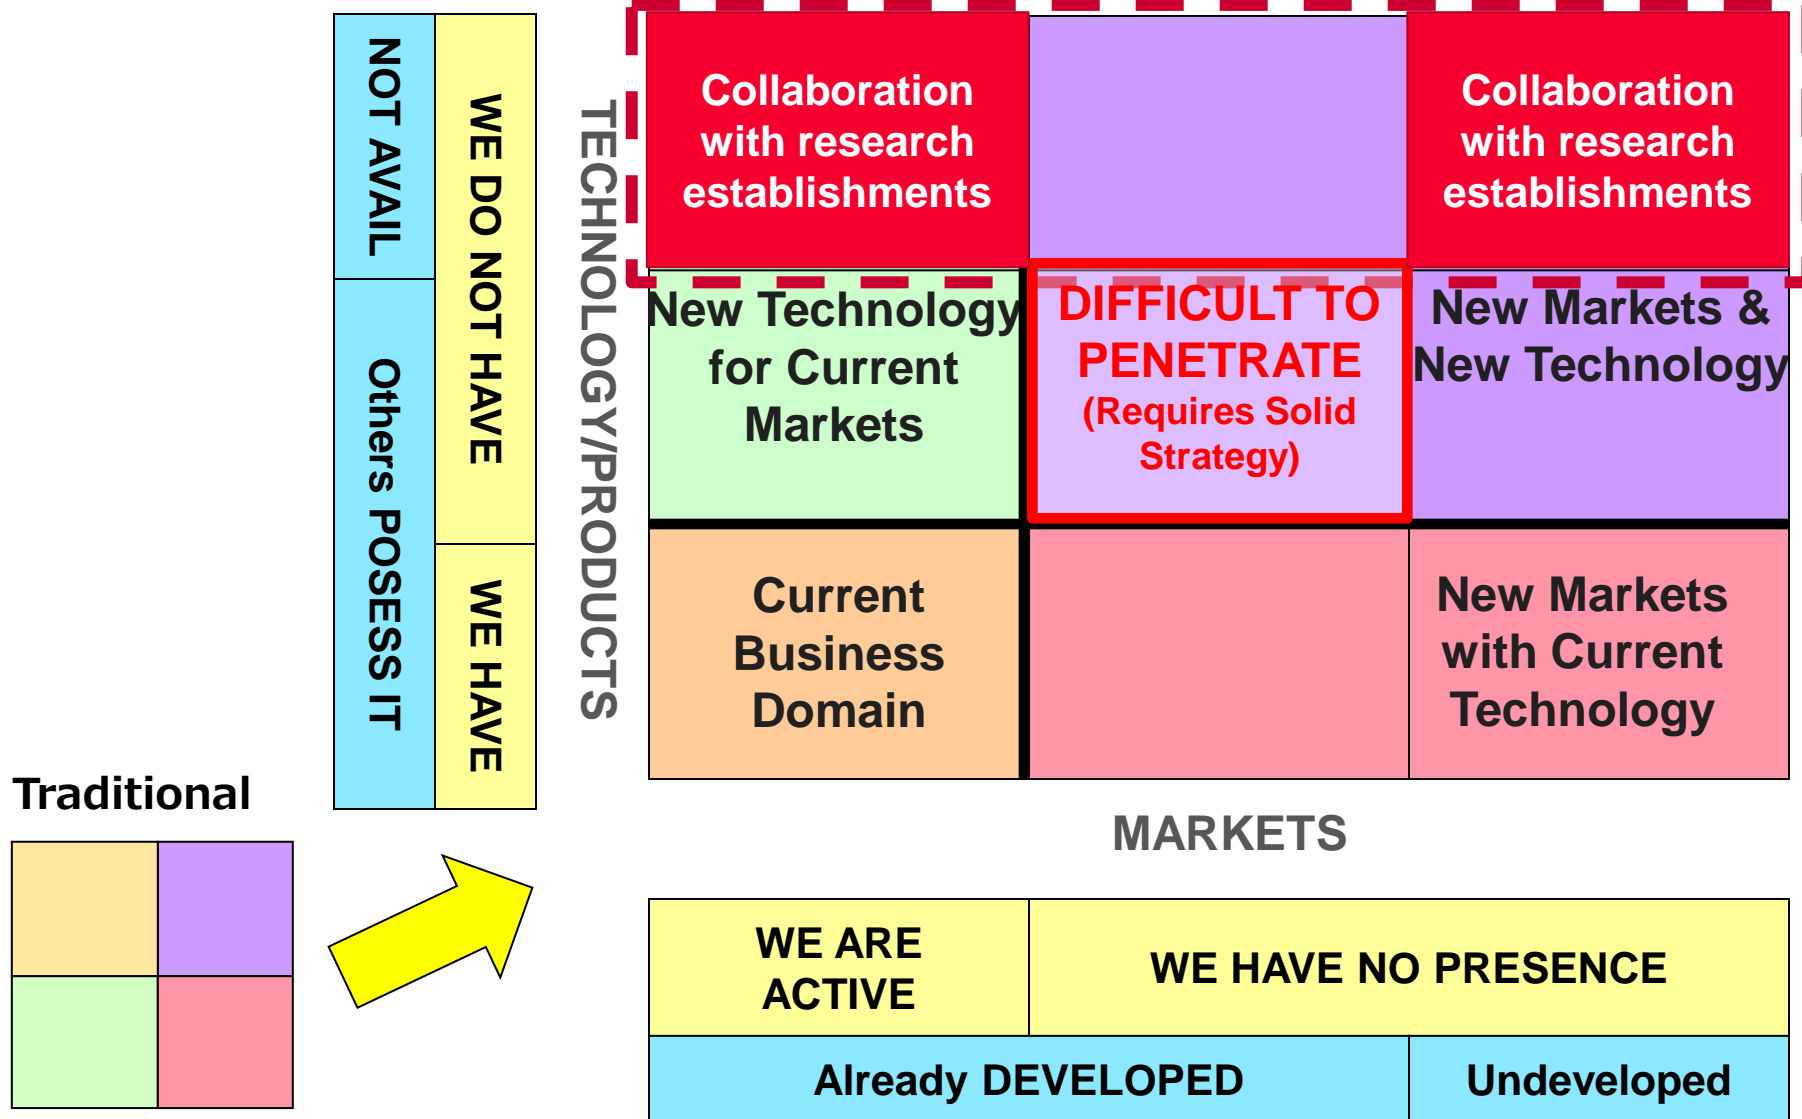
NOT AVAIL

Others POSESS IT

WE DO NOT HAVE

WE HAVE

TECHNOLOGY/PRODUCTS

Collaboration with research establishments

Collaboration with research establishments

New Technology for Current Markets

DIFFICULT TO PENETRATE (Requires Solid Strategy)

New Markets & New Technology

Current Business Domain

New Markets with Current Technology

MARKETS

Traditional

WE ARE ACTIVE

WE HAVE NO PRESENCE

Already DEVELOPED

Undeveloped